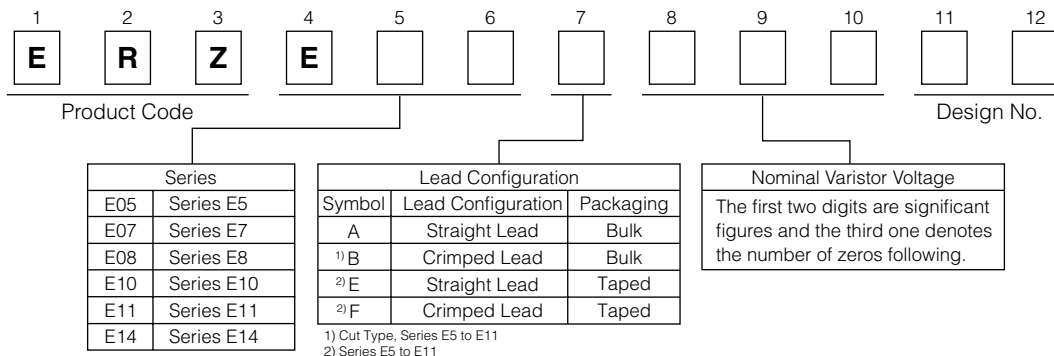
1 2 3 4 5 6 7 8 9 10 11 12

E R Z E

Product Code

Design No.

| Series | |
|---|---|
| E05 | Series E5 |
| E07 | Series E7 |
| E08 | Series E8 |
| E10 | Series E10 |
| E11 | Series E11 |
| E14 | Series E14 |

Lead Configuration

| Symbol | Lead Configuration | Packaging |
|---|---|---|
| A | Straight Lead | Bulk |
| $^{1)}$B | Crimped Lead | Bulk |
| $^{2)}$E | Straight Lead | Taped |
| $^{2)}$F | Crimped Lead | Taped |

1) Cut Type, Series E5 to E11
2) Series E5 to E11

Nominal Varistor Voltage

The first two digits are significant figures and the third one denotes the number of zeros following.